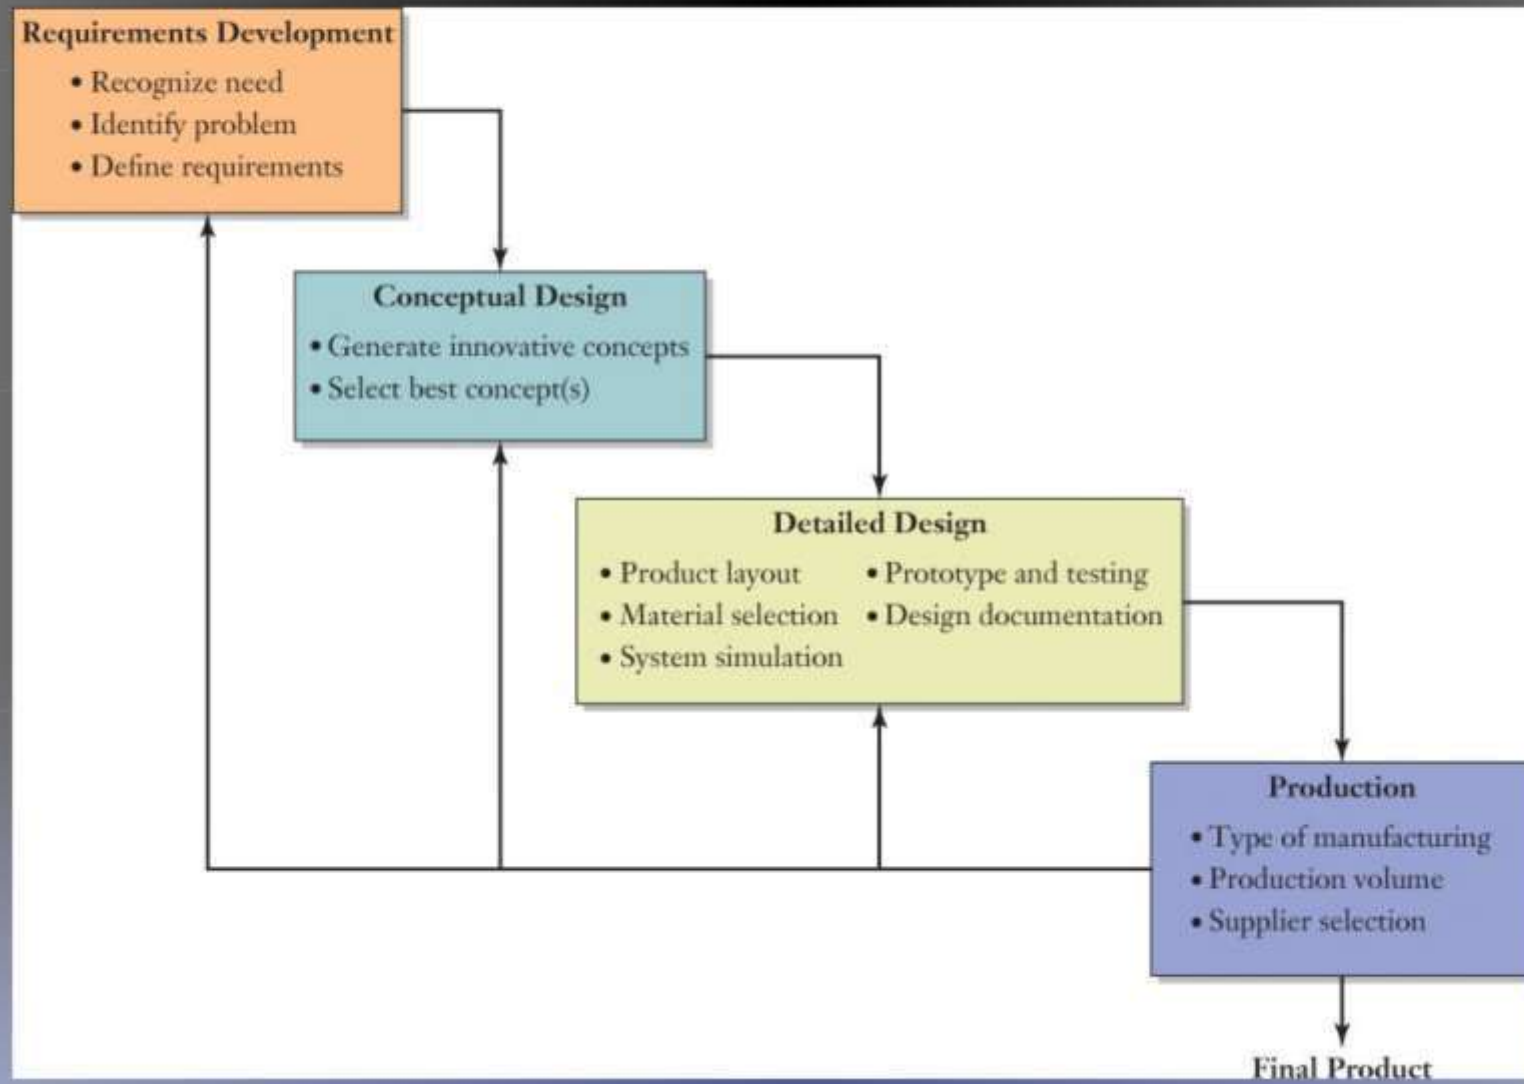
Requirements Development
• Recognize need
• Identify problem
• Define requirements

Conceptual Design
• Generate innovative concepts
• Select best concept(s)

Detailed Design
• Product layout
• Material selection
• System simulation
• Prototype and testing
• Design documentation

Production
• Type of manufacturing
• Production volume
• Supplier selection

Final Product